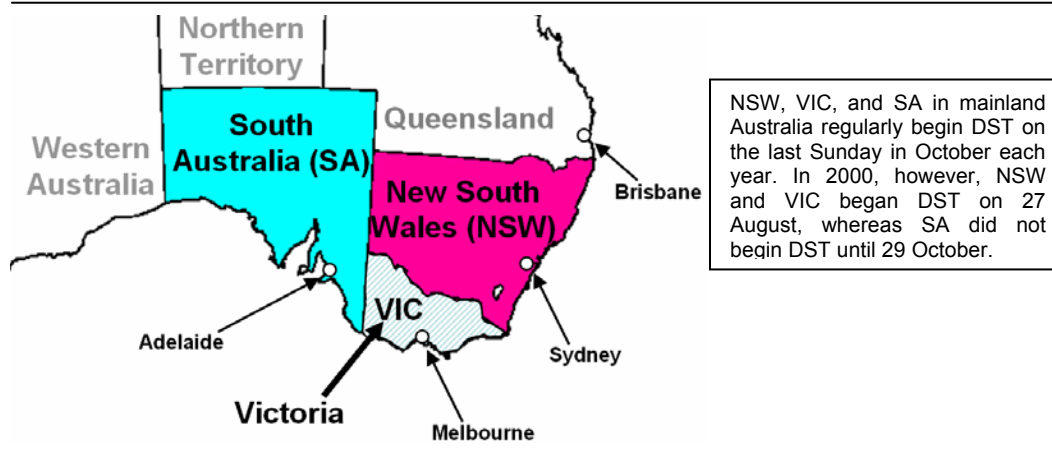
Northern Territory

Western Australia

South Australia (SA)

Queensland

New South Wales (NSW)

Brisbane

VIC

Adelaide

Sydney

Victoria

Melbourne

NSW, VIC, and SA in mainland Australia regularly begin DST on the last Sunday in October each year. In 2000, however, NSW and VIC began DST on 27 August, whereas SA did not begin DST until 29 October.